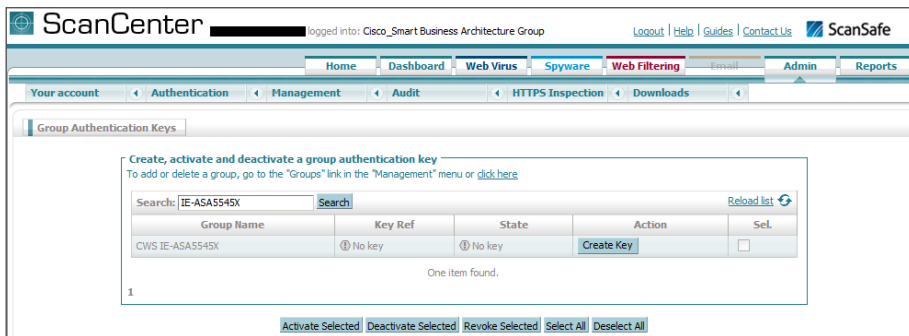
ScanCenter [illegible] logged into: Cisco_Smart Business Architecture Group

Logout | Help | Guides | Contact Us ScanSafe

Home | Dashboard | Web Virus | Spyware | Web Filtering | Email | Admin | Reports

Your account | Authentication | Management | Audit | HTTPS Inspection | Downloads

Group Authentication Keys

Create, activate and deactivate a group authentication key

To add or delete a group, go to the "Groups" link in the "Management" menu or click here

Search: IE-ASA5545X Search

Reload list

| Group Name | Key Ref | State | Action | Sel. |
|---|---|---|---|---|
| CWS IE-ASA5545X | No key | No key | Create Key | |

One item found.

1

Activate Selected | Deactivate Selected | Revoke Selected | Select All | Deselect All